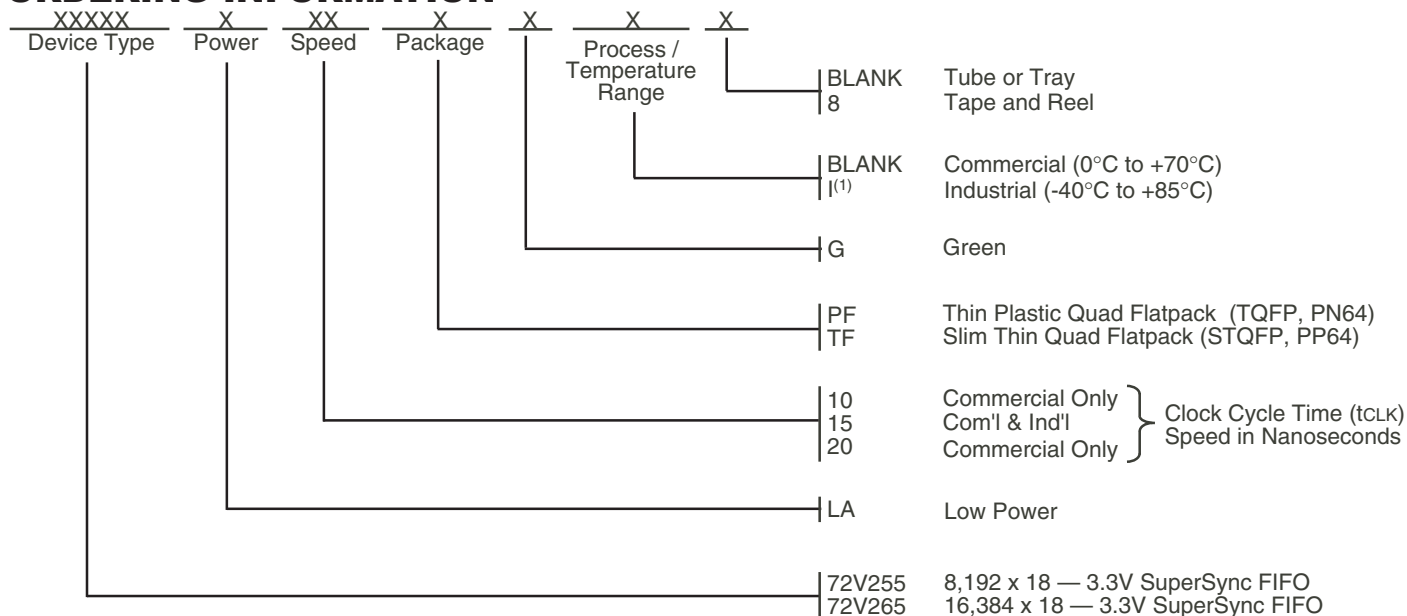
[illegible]

XXXXX Device Type
X Power
XX Speed
X Package
X
X Process / Temperature Range
X

BLANK Tube or Tray
8 Tape and Reel

BLANK Commercial (0°C to +70°C)
I$^{(1)}$ Industrial (-40°C to +85°C)

G Green

PF Thin Plastic Quad Flatpack (TQFP, PN64)
TF Slim Thin Quad Flatpack (STQFP, PP64)

10 Commercial Only
15 Com'l & Ind'l
20 Commercial Only
Clock Cycle Time (tCLK) Speed in Nanoseconds

LA Low Power

72V255 8,192 x 18 — 3.3V SuperSync FIFO
72V265 16,384 x 18 — 3.3V SuperSync FIFO